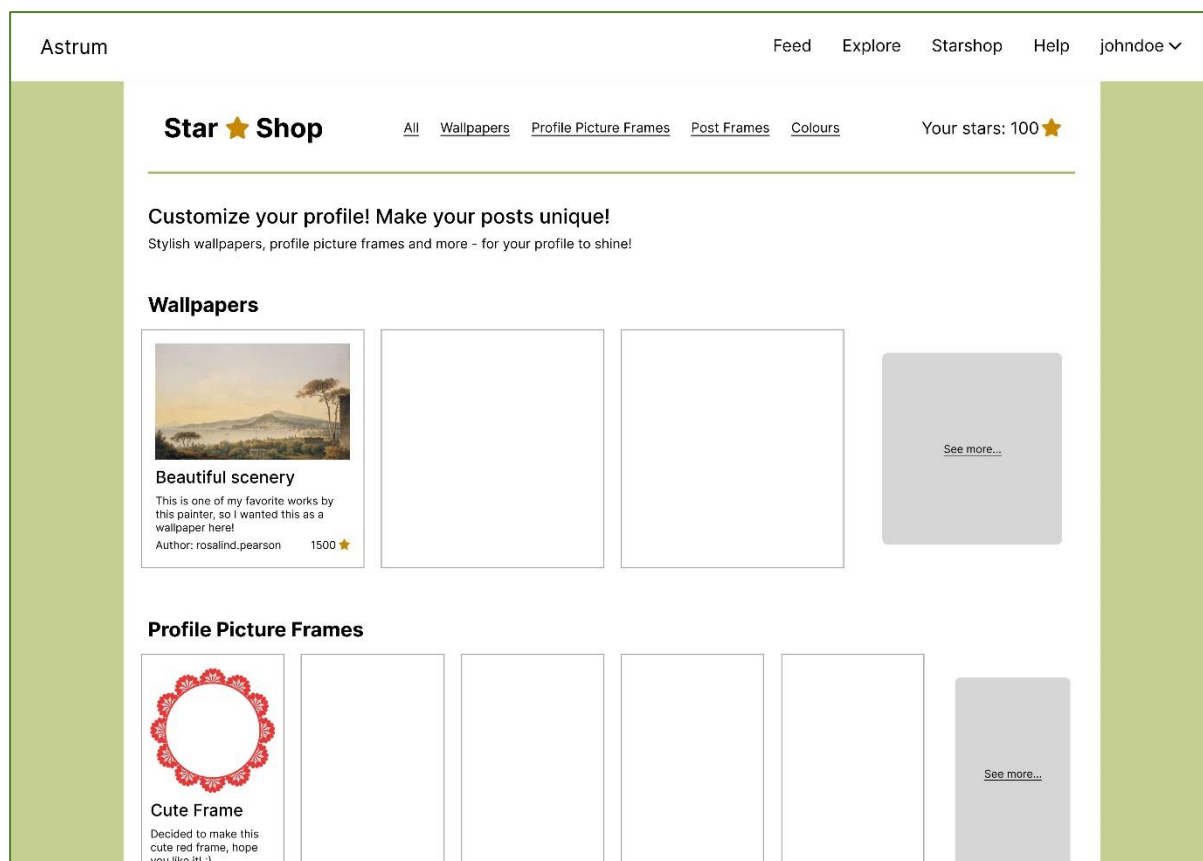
Astrum

Feed Explore Starshop Help johndoe

Star Shop

All Wallpapers Profile Picture Frames Post Frames Colours

Your stars: 100

Customize your profile! Make your posts unique!

Stylish wallpapers, profile picture frames and more - for your profile to shine!

Wallpapers

Beautiful scenery

This is one of my favorite works by this painter, so I wanted this as a wallpaper here!

Author: rosalind.pearson 1500

See more...

Profile Picture Frames

Cute Frame

Decided to make this cute red frame, hope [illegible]

See more...